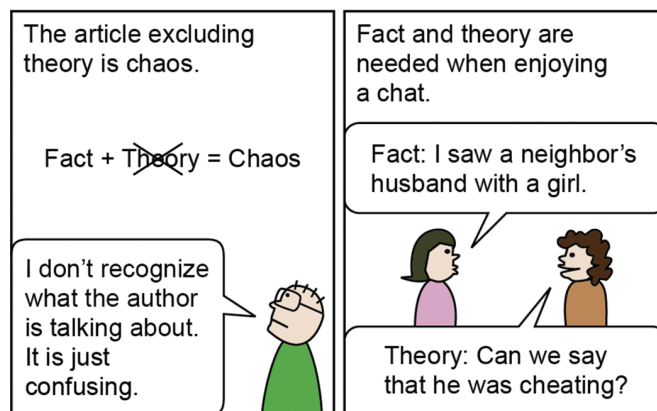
The article excluding theory is chaos.

Fact + Theory = Chaos

I don't recognize what the author is talking about. It is just confusing.

Fact and theory are needed when enjoying a chat.

Fact: I saw a neighbor's husband with a girl.

Theory: Can we say that he was cheating?